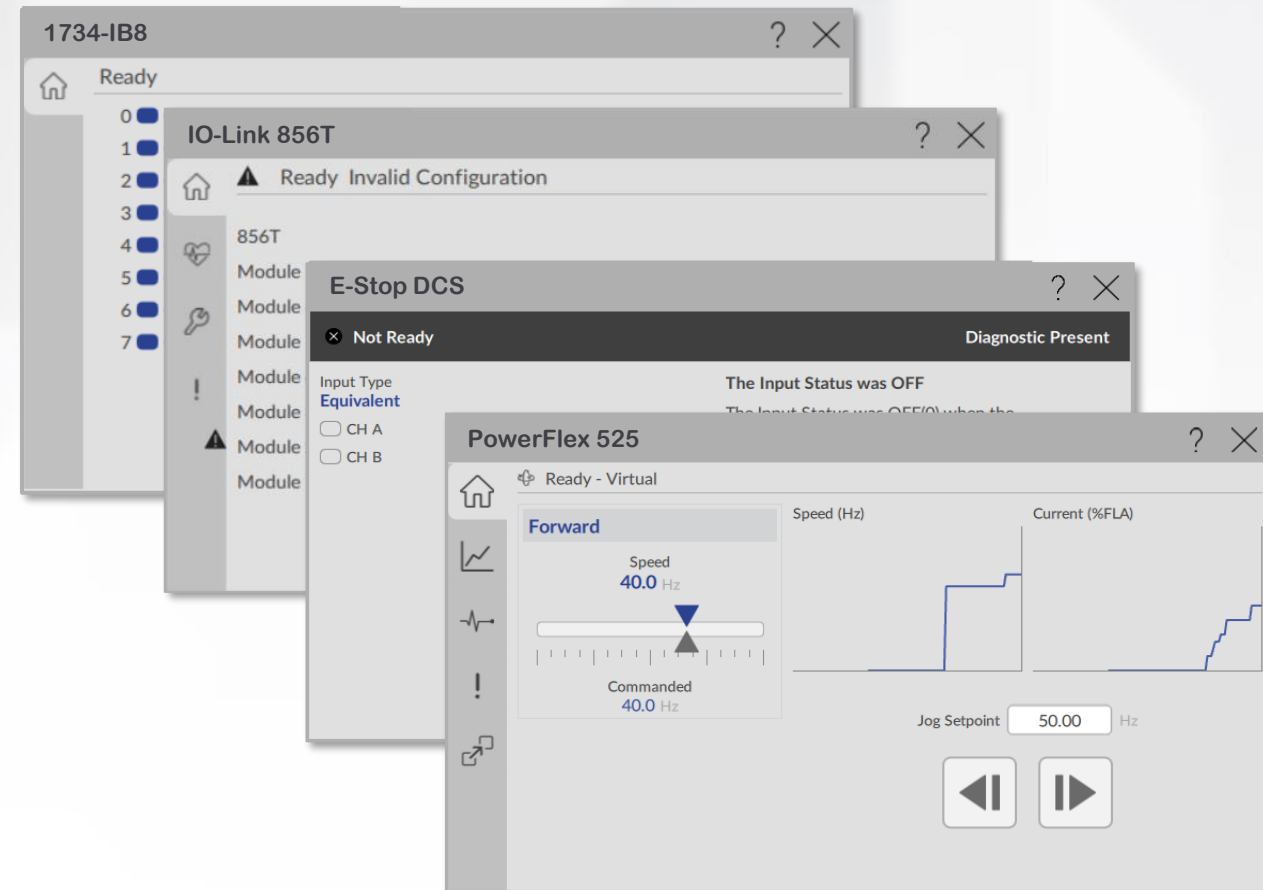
1734-IB8
? ✕
Ready
0
1
2
3
4
5
6
7

IO-Link 856T
? ✕
Ready Invalid Configuration
856T
Module
Module
Module
Module
Module
Module
Module
!

E-Stop DCS
? ✕
Not Ready
Diagnostic Present
Input Type
Equivalent
CH A
CH B
The Input Status was OFF
The Input Status was OFF(0) when the

PowerFlex 525
? ✕
Ready - Virtual
Forward
Speed
40.0 Hz
Commanded
40.0 Hz
Speed (Hz)
Current (%FLA)
Jog Setpoint 50.00 Hz
!